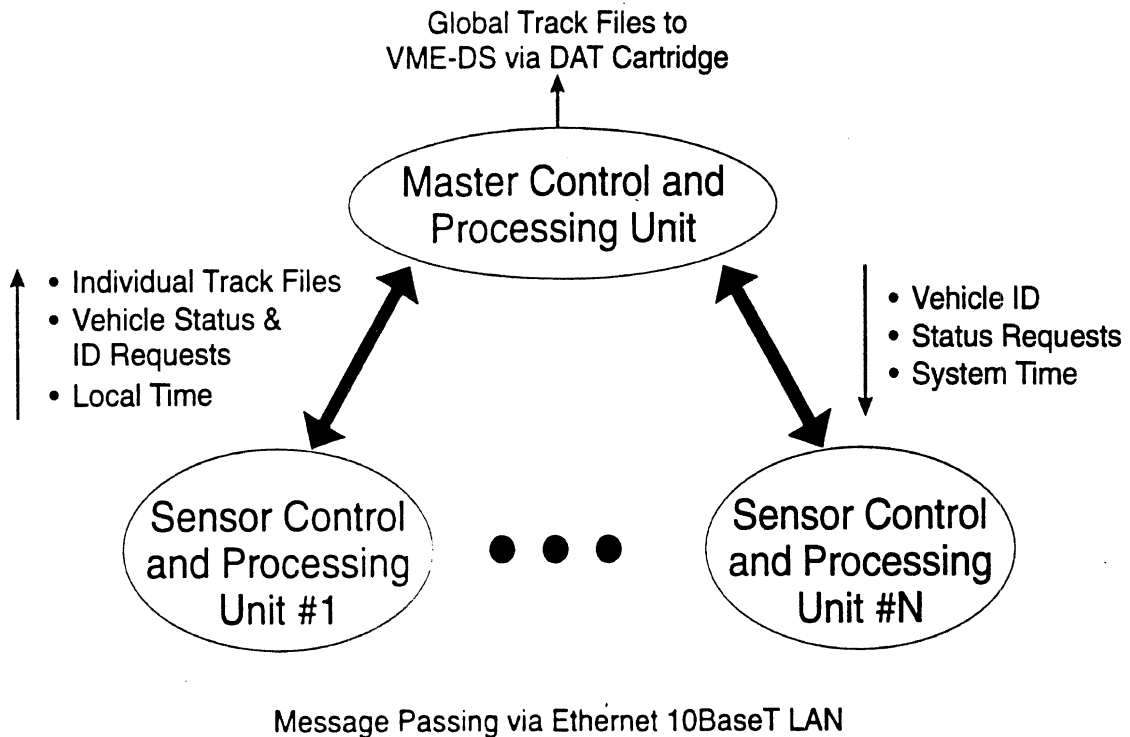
Global Track Files to VME-DS via DAT Cartridge

Master Control and Processing Unit

• Individual Track Files
• Vehicle Status & ID Requests
• Local Time

• Vehicle ID
• Status Requests
• System Time

Sensor Control and Processing Unit #1

Sensor Control and Processing Unit #N

Message Passing via Ethernet 10BaseT LAN